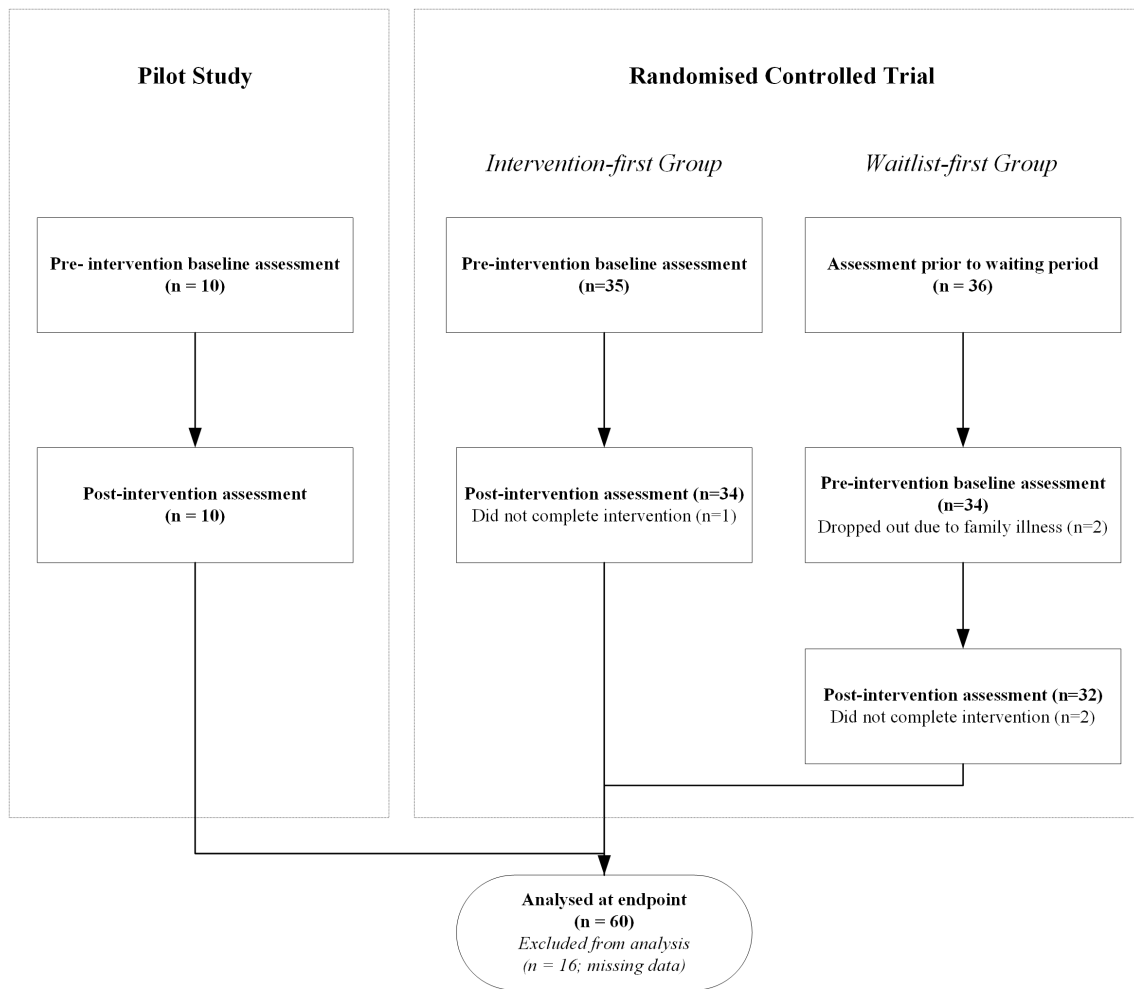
Pilot Study

Pre- intervention baseline assessment
(n = 10)

Post-intervention assessment
(n = 10)

Randomised Controlled Trial

Intervention-first Group

Pre-intervention baseline assessment
(n=35)

Post-intervention assessment (n=34)
Did not complete intervention (n=1)

Waitlist-first Group

Assessment prior to waiting period
(n = 36)

Pre-intervention baseline assessment
(n=34)
Dropped out due to family illness (n=2)

Post-intervention assessment (n=32)
Did not complete intervention (n=2)

Analysed at endpoint
(n = 60)
Excluded from analysis
(n = 16; missing data)